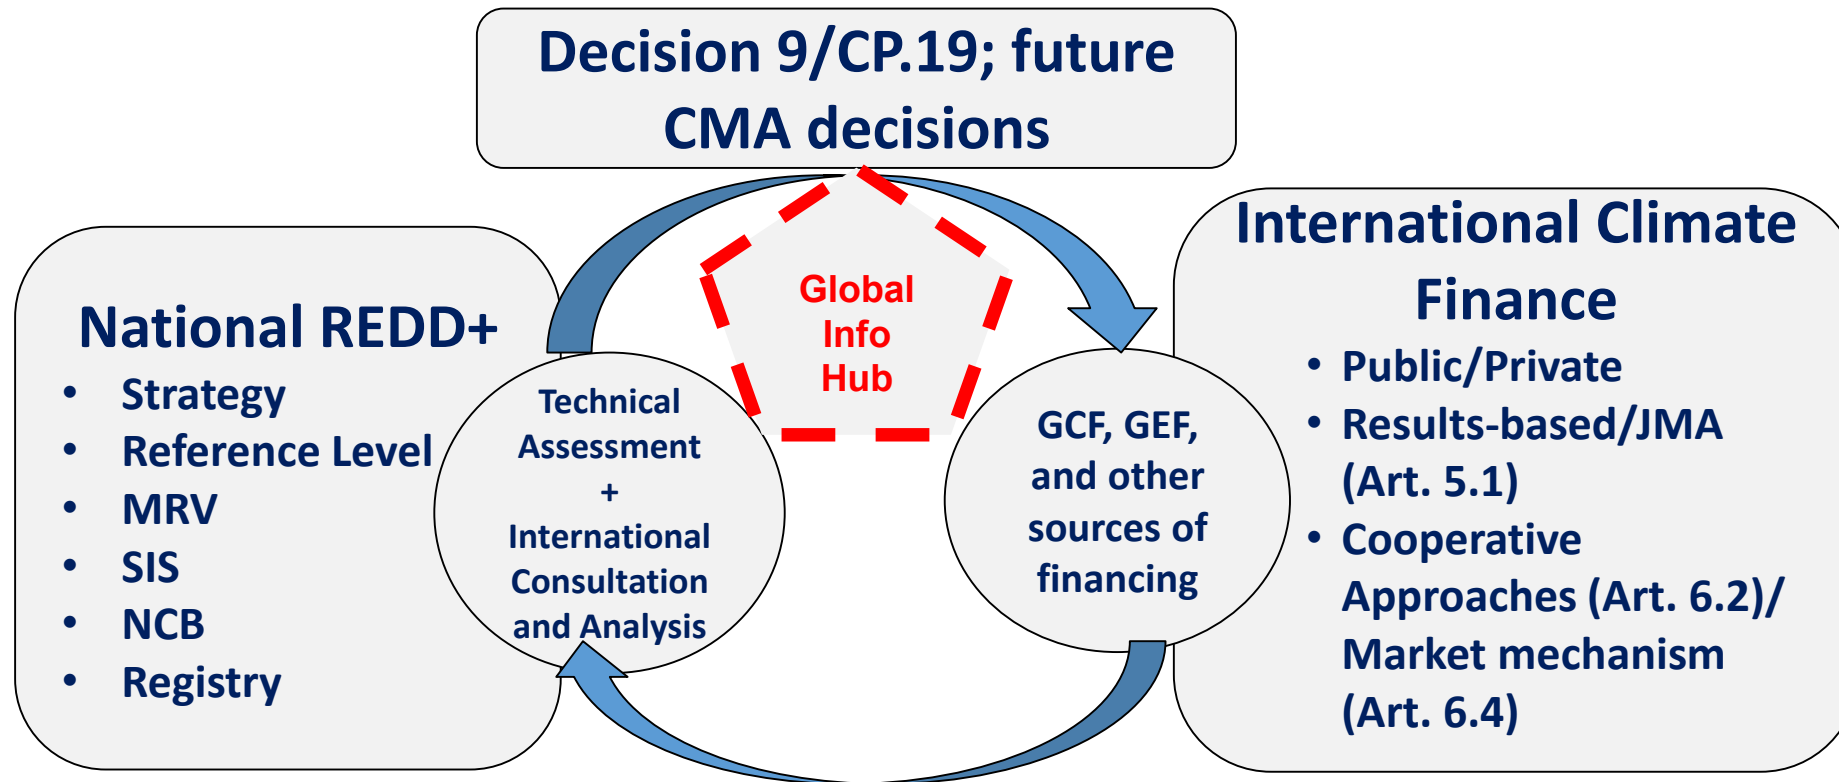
Decision 9/CP.19; future CMA decisions

National REDD+
- Strategy
- Reference Level
- MRV
- SIS
- NCB
- Registry

Global Info Hub

Technical Assessment + International Consultation and Analysis

GCF, GEF, and other sources of financing

International Climate Finance
- Public/Private
- Results-based/JMA (Art. 5.1)
- Cooperative Approaches (Art. 6.2)/ Market mechanism (Art. 6.4)